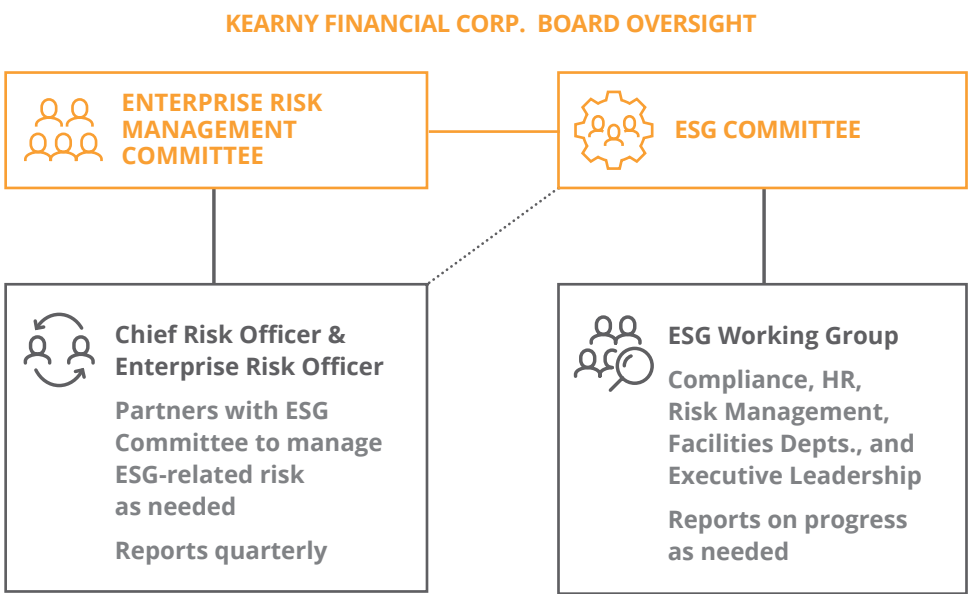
KEARNY FINANCIAL CORP. BOARD OVERSIGHT

ENTERPRISE RISK MANAGEMENT COMMITTEE

ESG COMMITTEE

Chief Risk Officer & Enterprise Risk Officer

Partners with ESG Committee to manage ESG-related risk as needed

Reports quarterly

ESG Working Group

Compliance, HR, Risk Management, Facilities Depts., and Executive Leadership

Reports on progress as needed